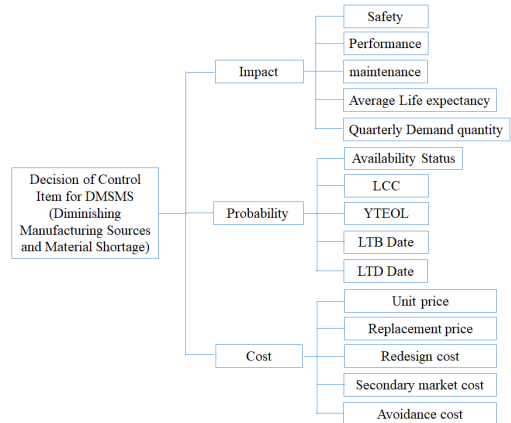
Decision of Control Item for DMSMS (Diminishing Manufacturing Sources and Material Shortage)

Impact

Safety

Performance

maintenance

Average Life expectancy

Quarterly Demand quantity

Probability

Availability Status

LCC

YTEOL

LTB Date

LTD Date

Cost

Unit price

Replacement price

Redesign cost

Secondary market cost

Avoidance cost